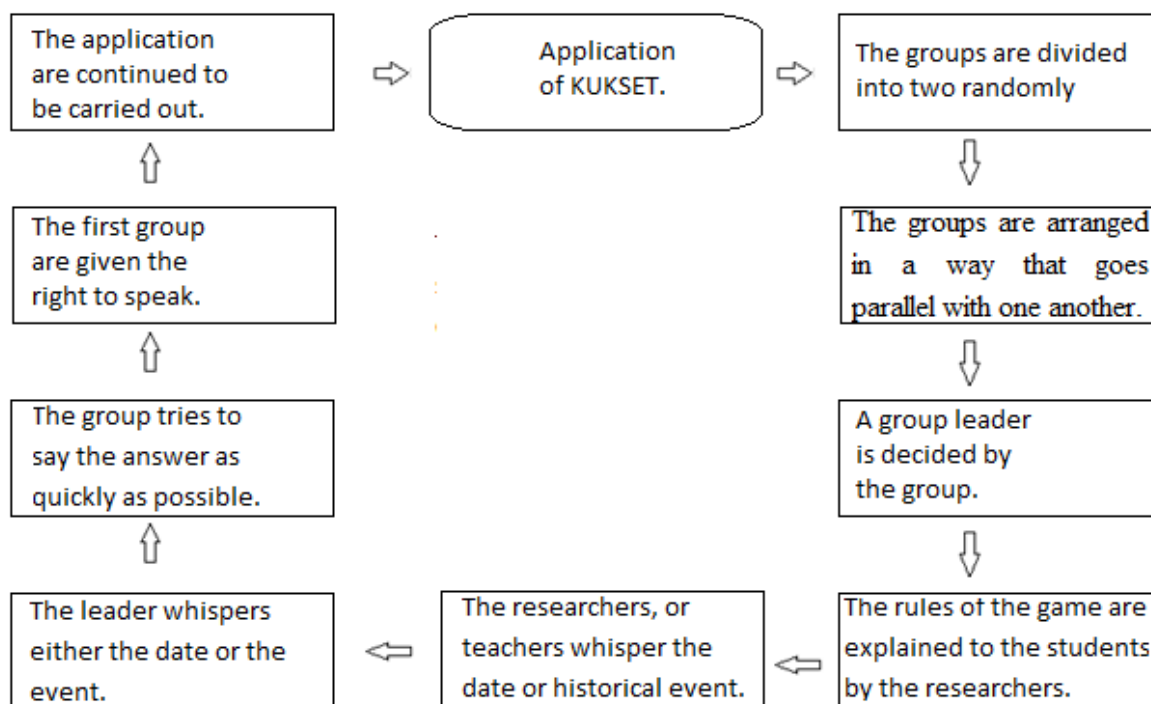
Application of KUKSET.

The groups are divided into two randomly

The groups are arranged in a way that goes parallel with one another.

A group leader is decided by the group.

The rules of the game are explained to the students by the researchers.

The researchers, or teachers whisper the date or historical event.

The leader whispers either the date or the event.

The group tries to say the answer as quickly as possible.

The first group are given the right to speak.

The application are continued to be carried out.